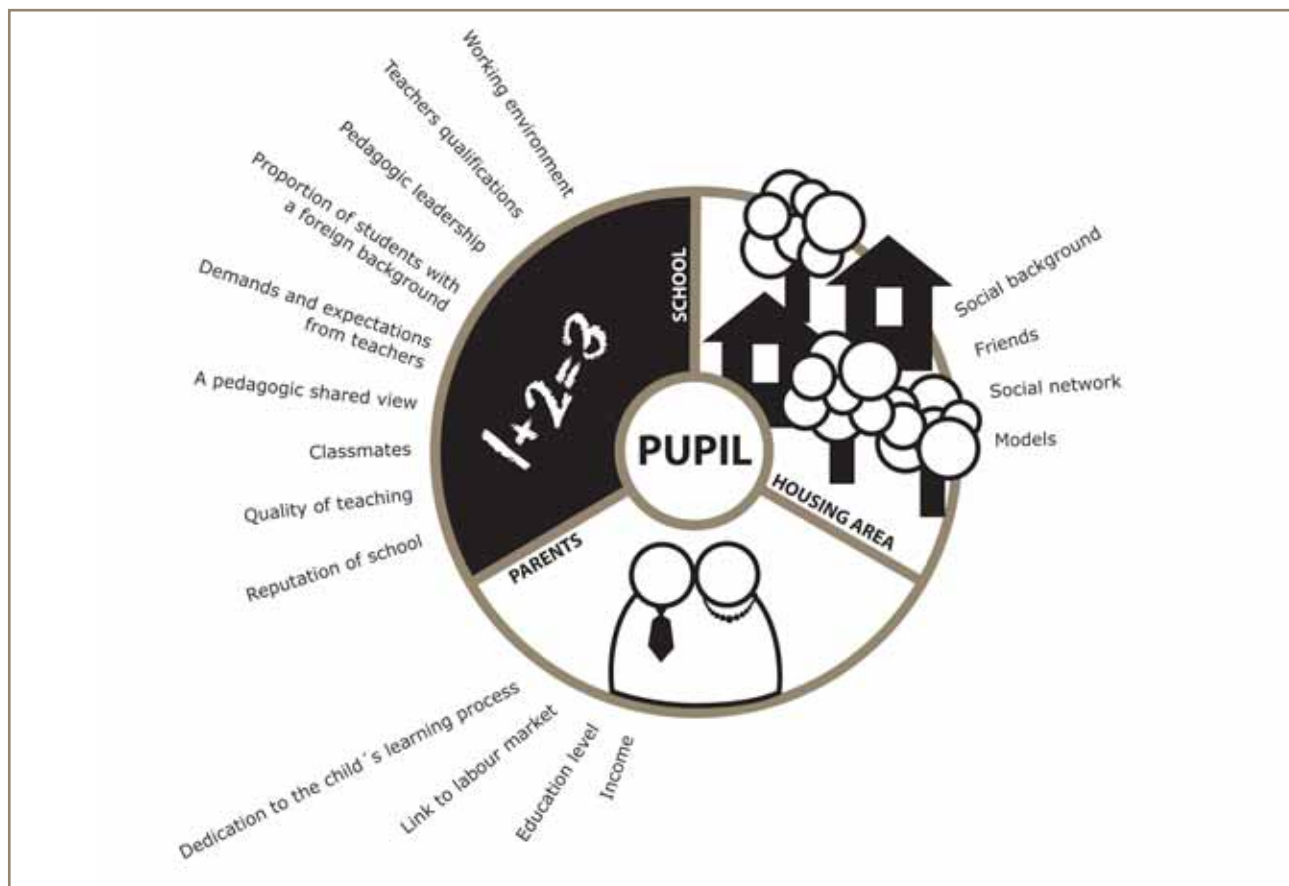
Working environment

Teachers qualifications

Pedagogic leadership

Proportion of students with a foreign background

Demands and expectations from teachers

A pedagogic shared view

Classmates

Quality of teaching

Reputation of school

SCHOOL

$1+2=3$

PUPIL

PARENTS

HOUSING AREA

Social background

Friends

Social network

Models

Dedication to the child´s learning process

Link to labour market

Education level

Income